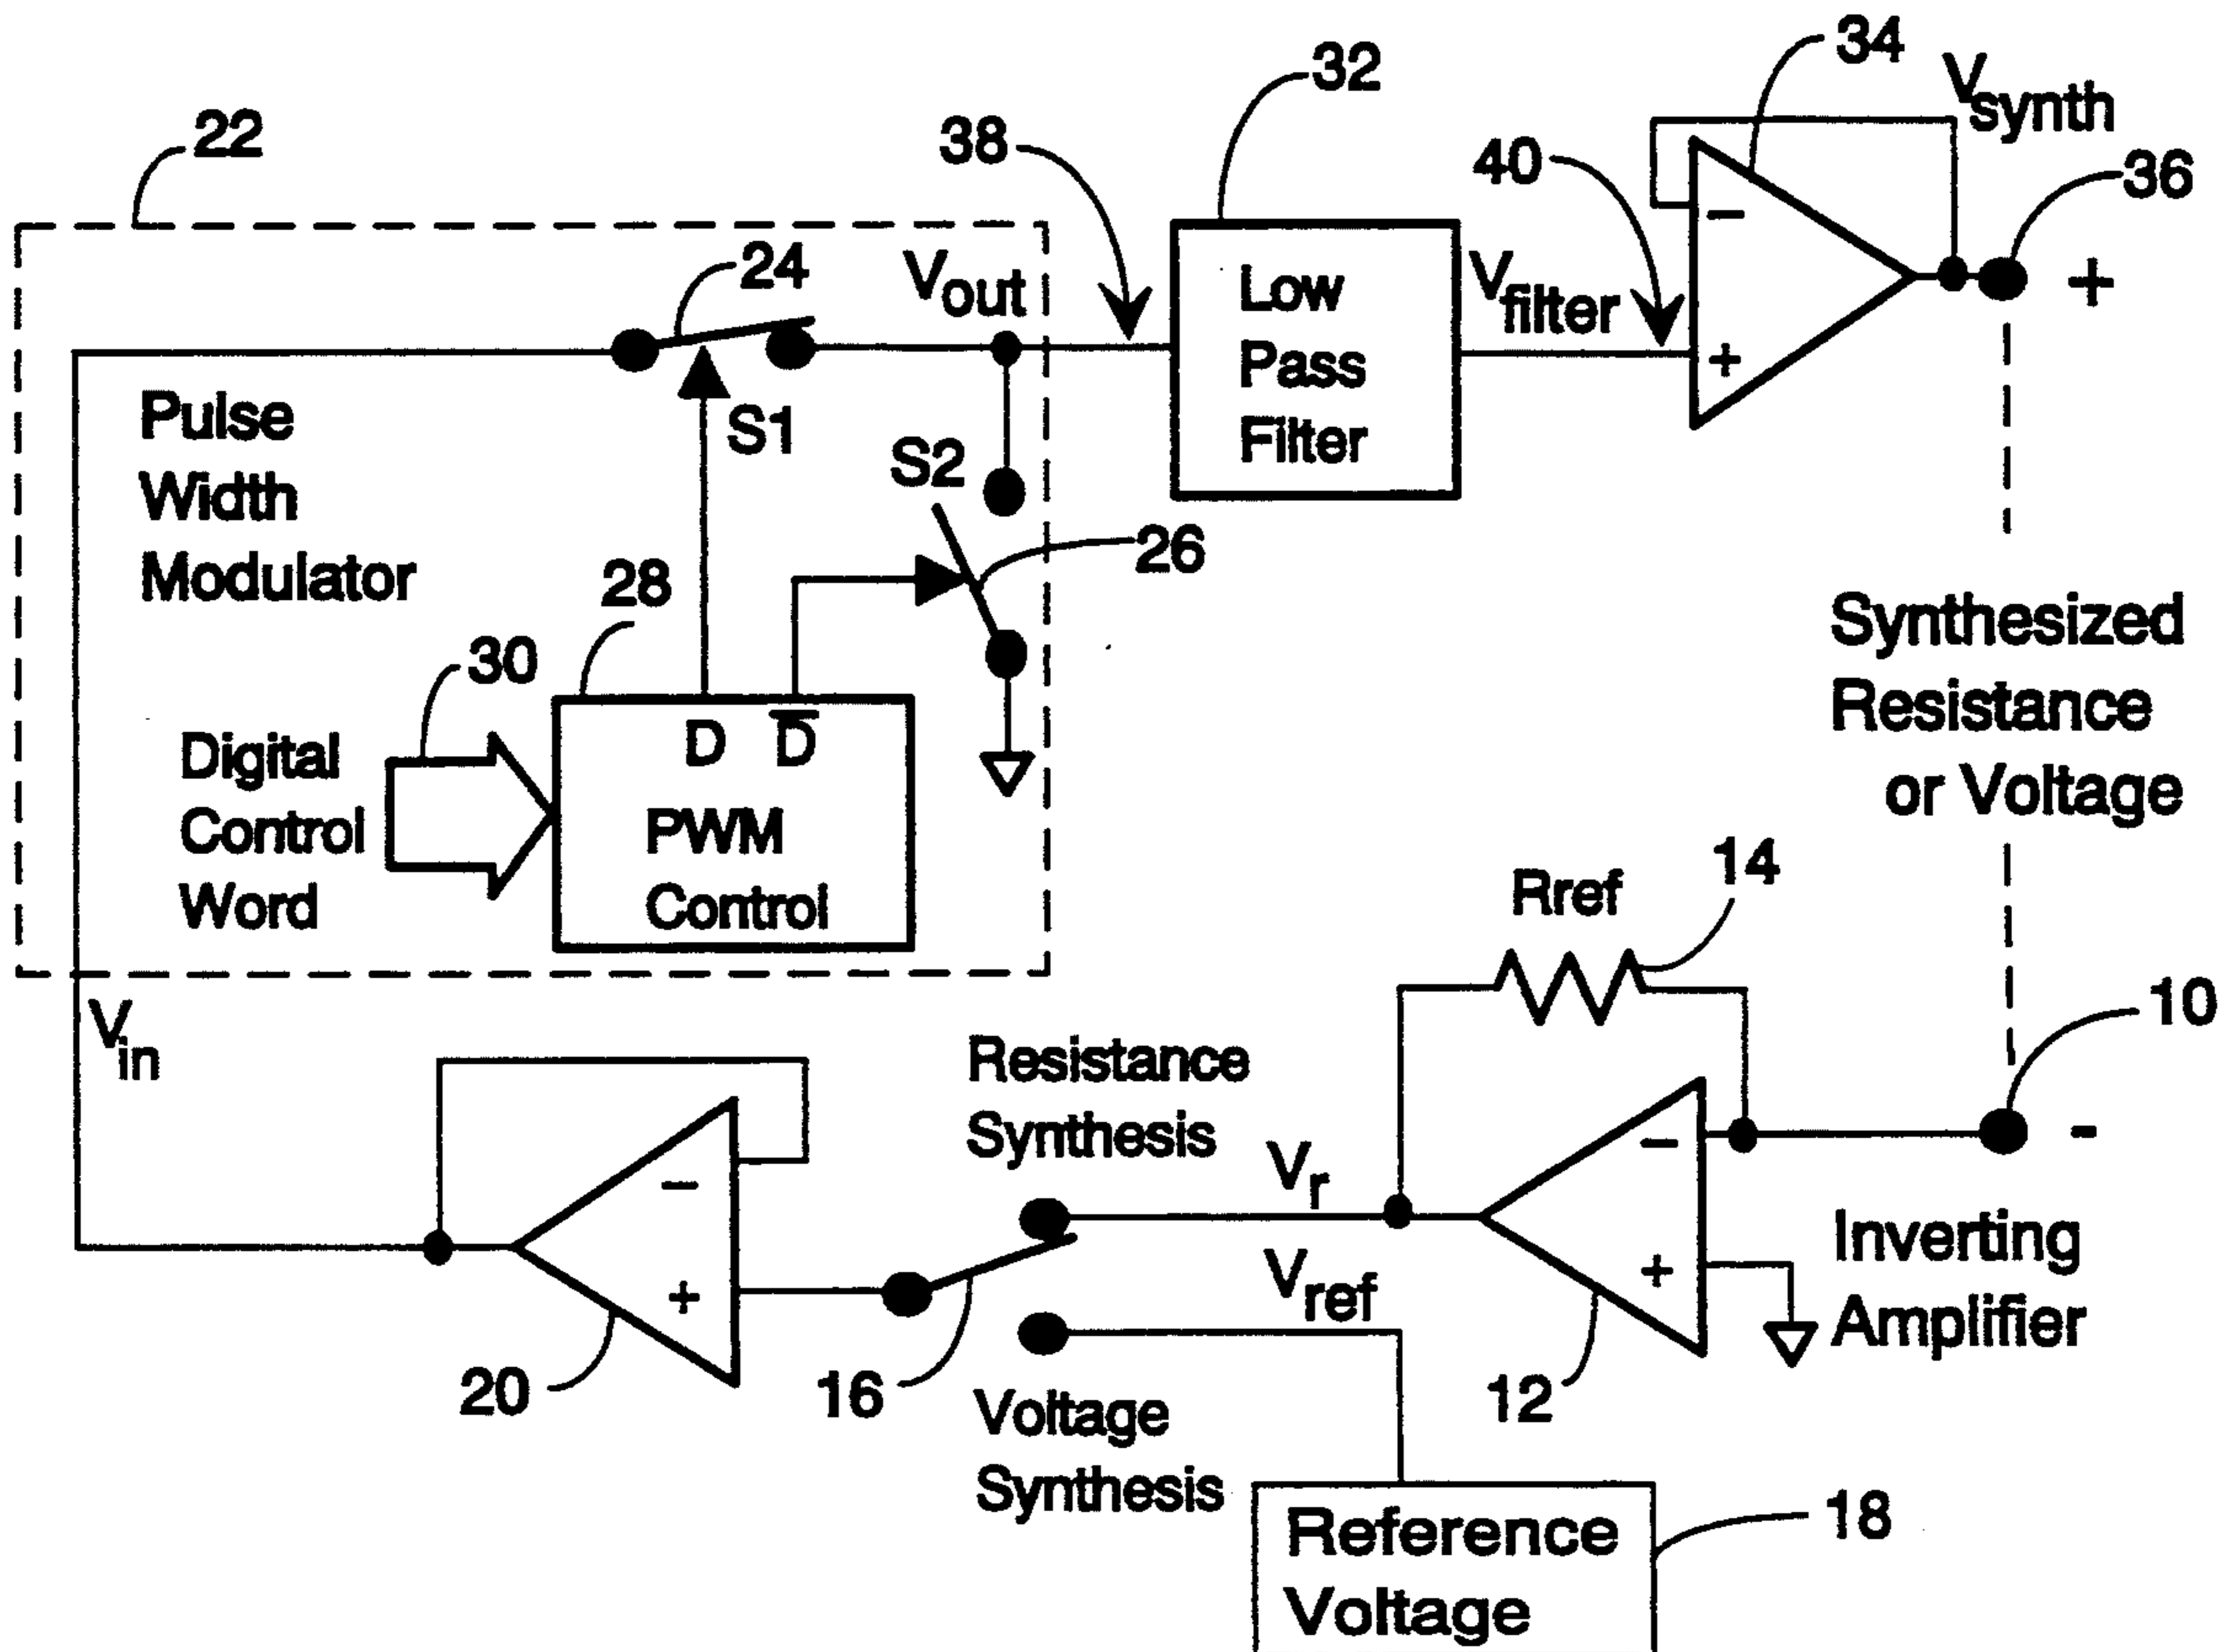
22

34

32

$V_{synth}$

38

40

36

24

$V_{out}$

Low Pass Filter

$V_{filter}$

−

+

+

Pulse Width Modulator

S1

S2

26

28

Synthesized Resistance or Voltage

30

D $\overline{D}$

Digital Control Word

PWM Control

Rref

14

$V_{in}$

10

Resistance Synthesis

−

−

−

$V_r$

+

Inverting Amplifier

$V_{ref}$

+

+

20

16

12

Voltage Synthesis

18

Reference Voltage